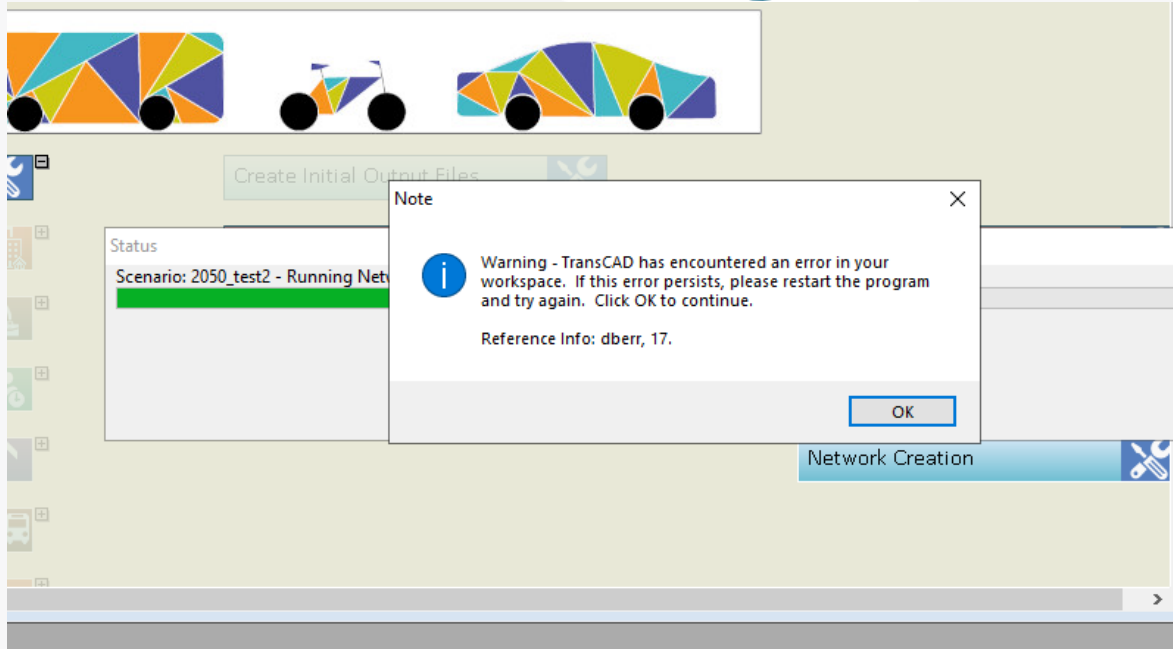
Create Initial Output Files

Status

Scenario: 2050_test2 - Running Netw

Note

Warning - TransCAD has encountered an error in your workspace. If this error persists, please restart the program and try again. Click OK to continue.

Reference Info: dberr, 17.

OK

Network Creation